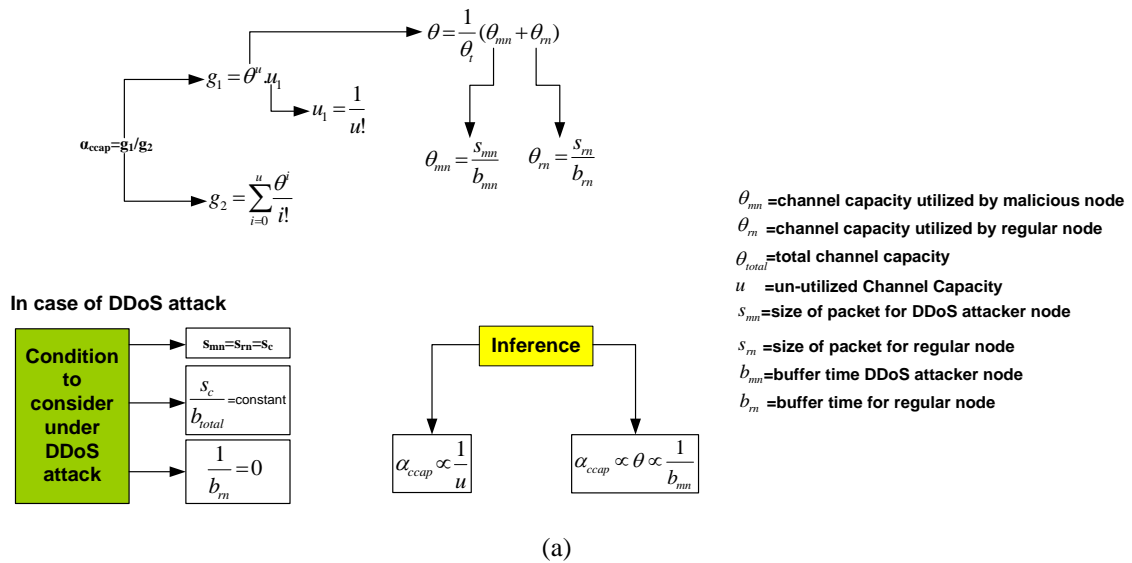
$\theta = \frac{1}{\theta_t}(\theta_{mn} + \theta_{rn})$

$g_1 = \theta^u u_1$

$u_1 = \frac{1}{u!}$

$\alpha_{ccap} = g_1/g_2$

$\theta_{mn} = \frac{s_{mn}}{b_{mn}}$ $\theta_{rn} = \frac{s_{rn}}{b_{rn}}$

$g_2 = \sum_{i=0}^{u} \frac{\theta^i}{i!}$

$\theta_{mn}$ =channel capacity utilized by malicious node
$\theta_{rn}$ =channel capacity utilized by regular node
$\theta_{total}$=total channel capacity
$u$ =un-utilized Channel Capacity
$s_{mn}$=size of packet for DDoS attacker node
$s_{rn}$ =size of packet for regular node
$b_{mn}$=buffer time DDoS attacker node
$b_{rn}$ =buffer time for regular node

In case of DDoS attack

Condition to consider under DDoS attack

$s_{mn} = s_{rn} = s_c$

$\frac{s_c}{b_{total}}$ =constant

$\frac{1}{b_{rn}} = 0$

Inference

$\alpha_{ccap} \propto \frac{1}{u}$

$\alpha_{ccap} \propto \theta \propto \frac{1}{b_{mn}}$

(a)